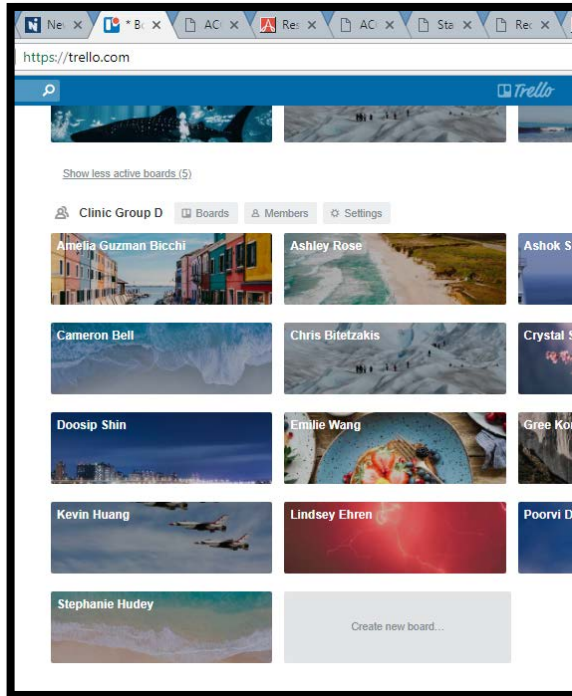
Nev × | * Bo × | AC × | Res × | AC × | Sta × | Rec ×

https://trello.com

Trello

Show less active boards (5)

Clinic Group D | Boards | Members | Settings

Amelia Guzman Bicchi

Ashley Rose

Ashok S

Cameron Bell

Chris Bitetzakis

Crystal S

Doosip Shin

Emilie Wang

Gree Ko

Kevin Huang

Lindsey Ehren

Poorvi D

Stephanie Hudey

Create new board...